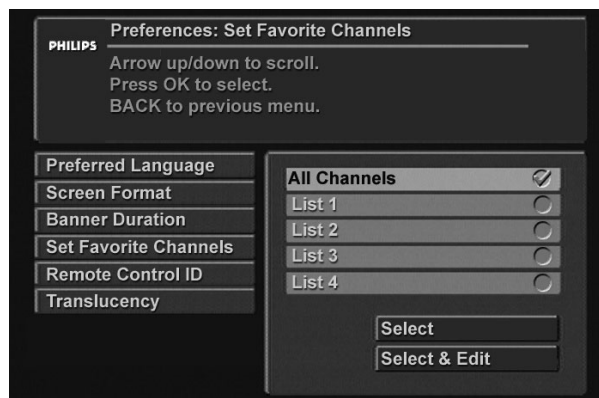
PHILIPS

Preferences: Set Favorite Channels

Arrow up/down to scroll.
Press OK to select.
BACK to previous menu.

Preferred Language
Screen Format
Banner Duration
Set Favorite Channels
Remote Control ID
Translucency

All Channels
List 1
List 2
List 3
List 4

Select
Select & Edit